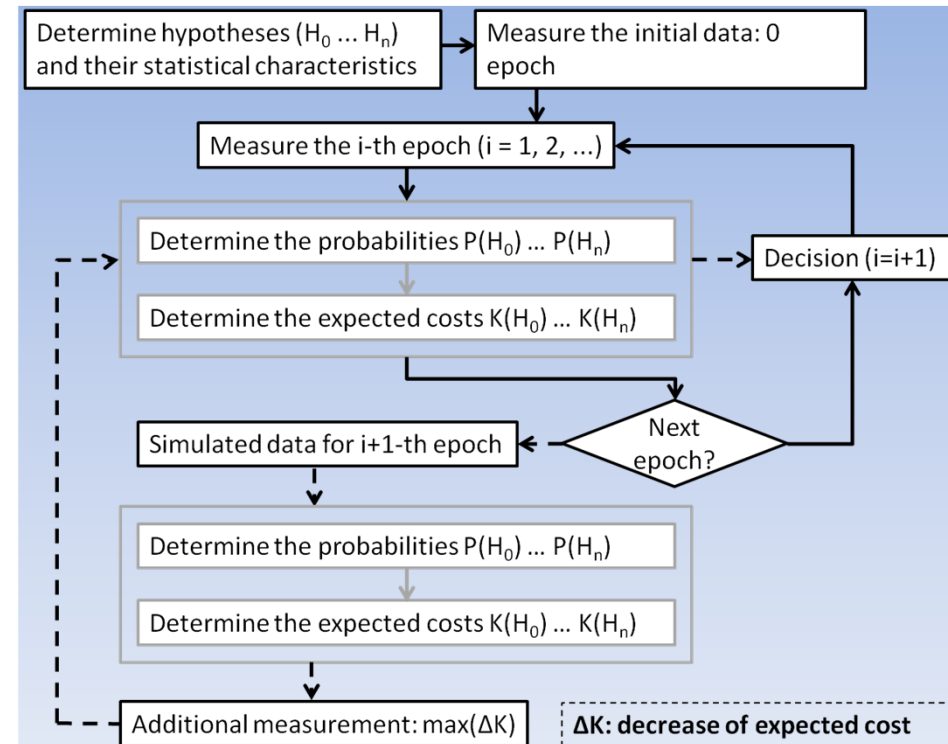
Determine hypotheses ($H_0$ ... $H_n$) and their statistical characteristics

Measure the initial data: 0 epoch

Measure the i-th epoch (i = 1, 2, ...)

Determine the probabilities $P(H_0)$ ... $P(H_n)$

Determine the expected costs $K(H_0)$ ... $K(H_n)$

Decision (i=i+1)

Next epoch?

Simulated data for i+1-th epoch

Determine the probabilities $P(H_0)$ ... $P(H_n)$

Determine the expected costs $K(H_0)$ ... $K(H_n)$

Additional measurement: max($\Delta K$)

$\Delta$K: decrease of expected cost